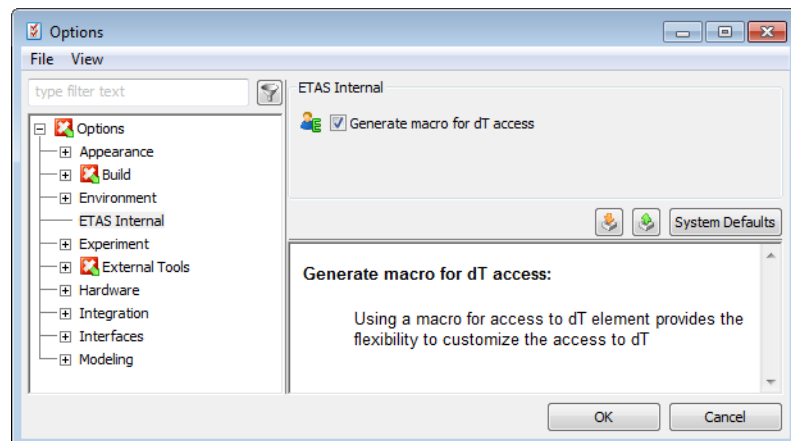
Options

File View

type filter text

Options
Appearance
Build
Environment
ETAS Internal
Experiment
External Tools
Hardware
Integration
Interfaces
Modeling

ETAS Internal

Generate macro for dT access

System Defaults

Generate macro for dT access:

Using a macro for access to dT element provides the flexibility to customize the access to dT

OK Cancel